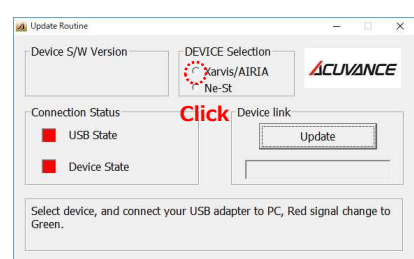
Update Routine

Device S/W Version

DEVICE Selection

Xarvis/AIRIA

Ne-St

ACUVANCE

Connection Status

USB State

Device State

Click

Device link

Update

Select device, and connect your USB adapter to PC, Red signal change to Green.